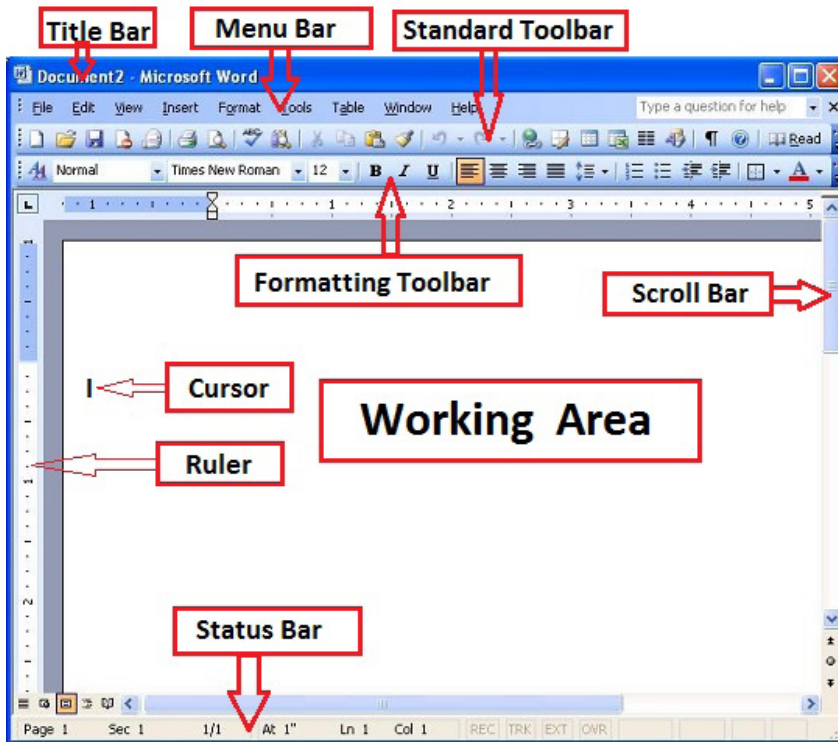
Title Bar
Menu Bar
Standard Toolbar

Document2 - Microsoft Word

File Edit View Insert Format Tools Table Window Help
Type a question for help

Read

Normal Times New Roman 12 B I U

1 2 3 4 5

Formatting Toolbar
Scroll Bar
Cursor
Working Area
Ruler
Status Bar

Page 1 Sec 1 1/1 At 1" Ln 1 Col 1 REC TRK EXT OVR